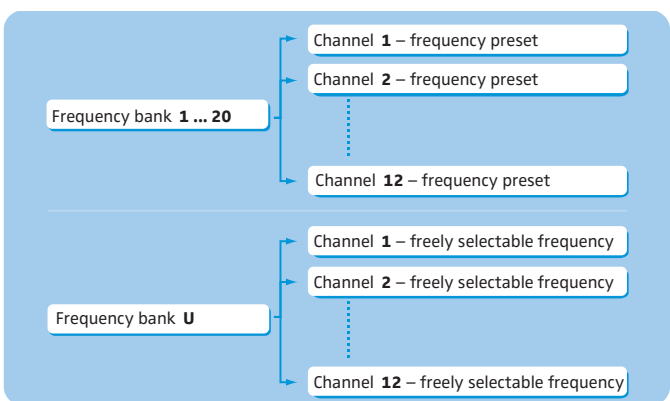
Frequency bank **1 ... 20**

Channel **1** – frequency preset

Channel **2** – frequency preset

Channel **12** – frequency preset

Frequency bank **U**

Channel **1** – freely selectable frequency

Channel **2** – freely selectable frequency

Channel **12** – freely selectable frequency